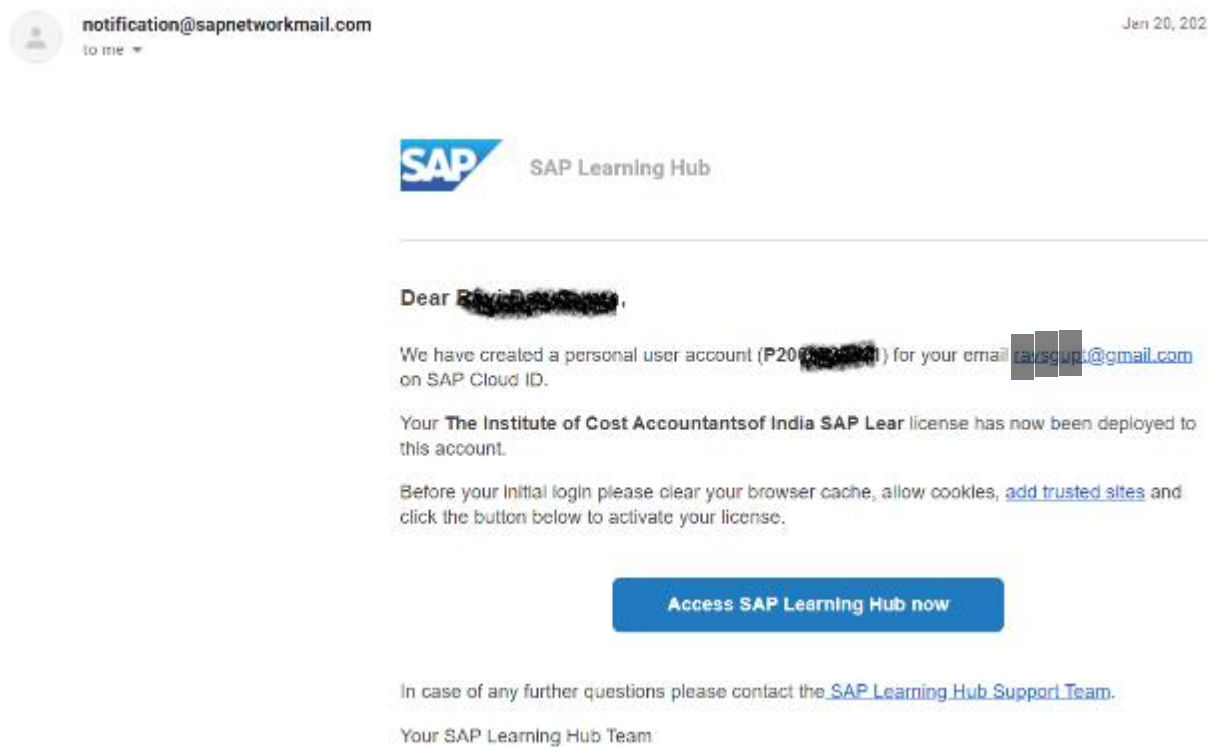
notification@sapnetworkmail.com
to me

Jan 20, 202

SAP

SAP Learning Hub

Dear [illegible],

We have created a personal user account (P20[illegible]) for your email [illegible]@gmail.com on SAP Cloud ID.

Your **The Institute of Cost Accountantsof India SAP Lear** license has now been deployed to this account.

Before your initial login please clear your browser cache, allow cookies, add trusted sites and click the button below to activate your license.

Access SAP Learning Hub now

In case of any further questions please contact the SAP Learning Hub Support Team.

Your SAP Learning Hub Team